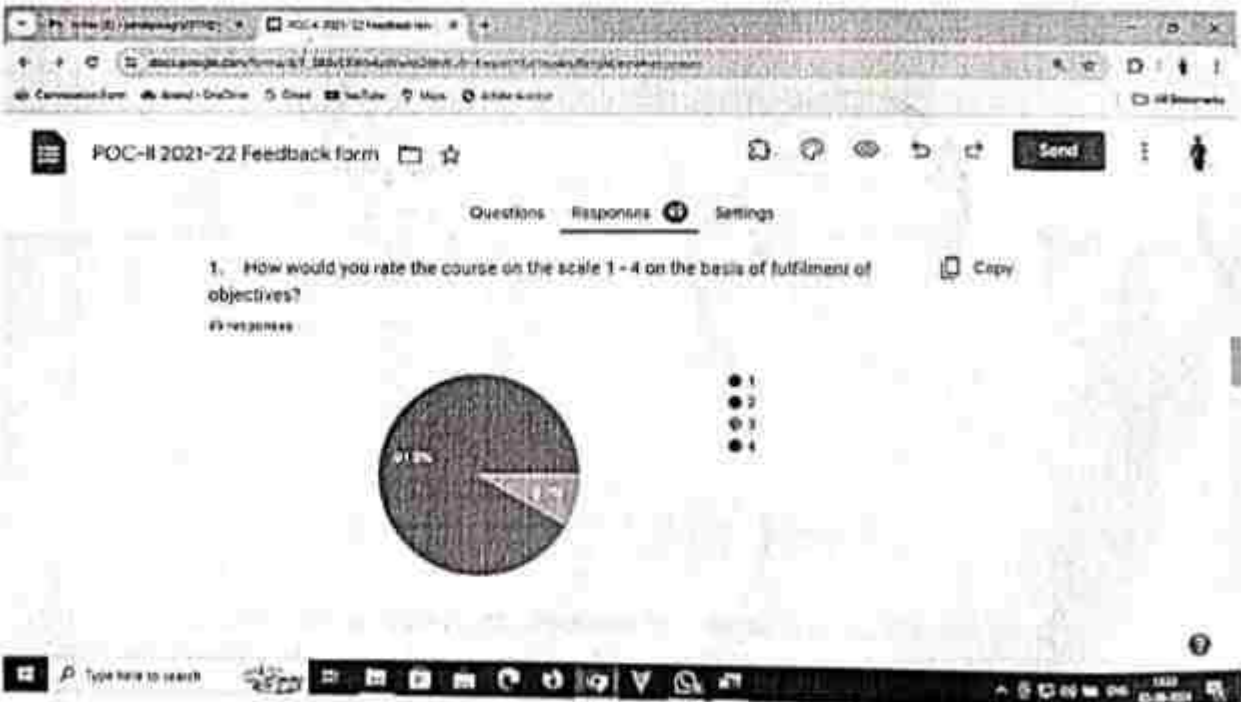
POC-II 2021-'22 Feedback form

Send

Questions Responses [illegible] Settings

1. How would you rate the course on the scale 1 - 4 on the basis of fulfilment of objectives?

Copy

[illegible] responses

1
2
3
4

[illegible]%
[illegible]%

Type here to search